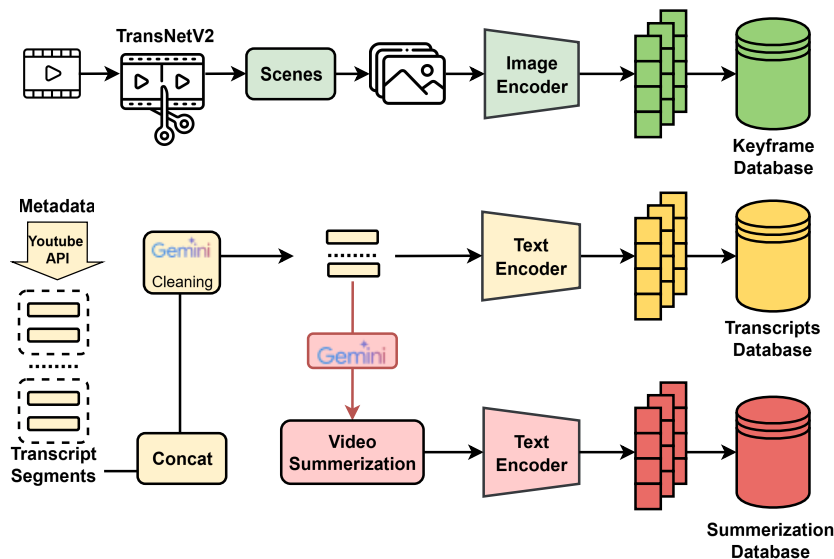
TransNetV2

Scenes

Image Encoder

Keyframe Database

Metadata

Youtube API

Gemini
Cleaning

Text Encoder

Transcripts Database

Gemini

Transcript Segments

Concat

Video Summerization

Text Encoder

Summerization Database